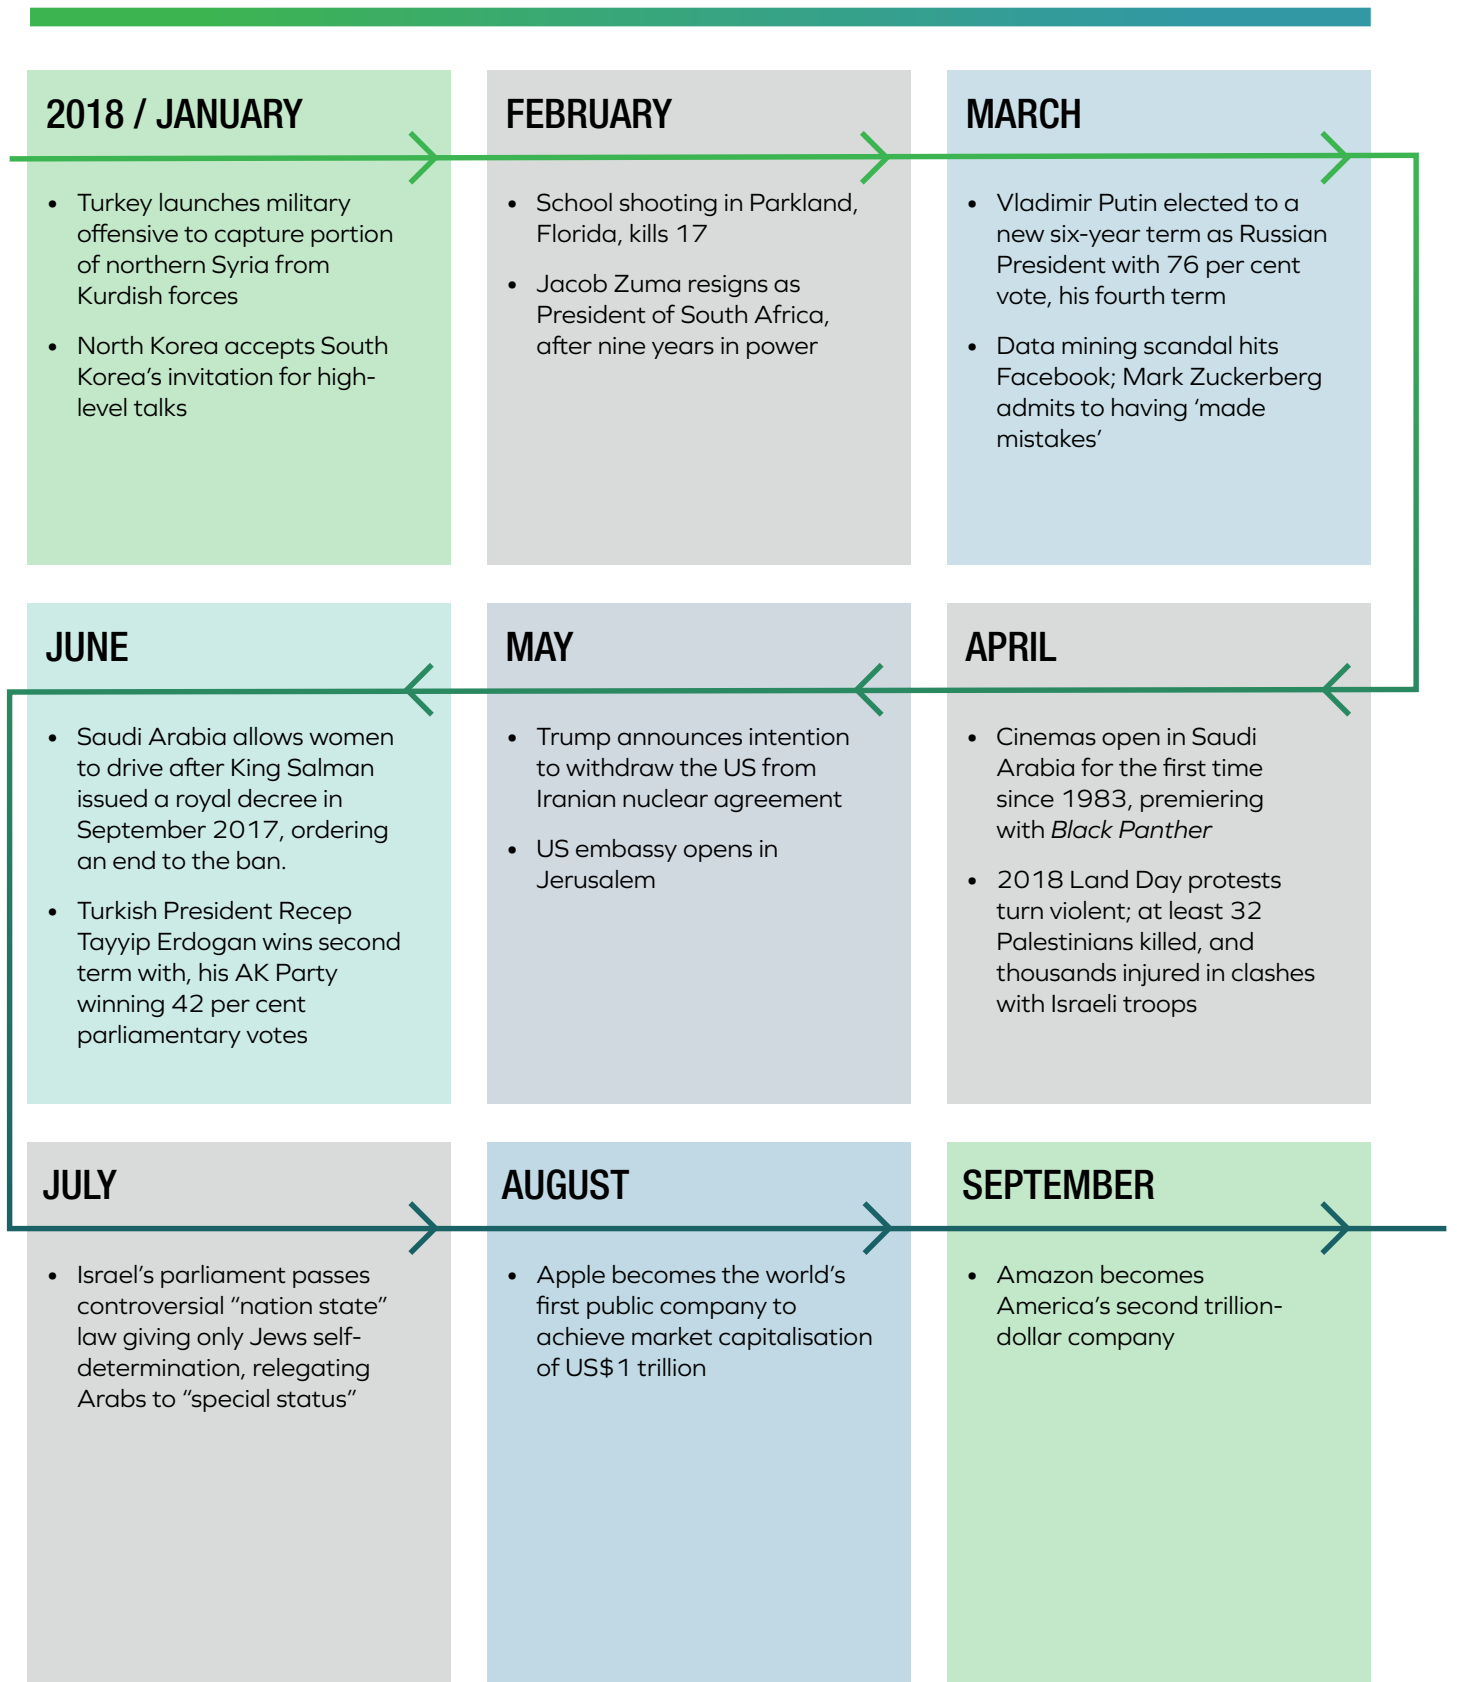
2018 / JANUARY

- Turkey launches military offensive to capture portion of northern Syria from Kurdish forces
- North Korea accepts South Korea's invitation for high-level talks

FEBRUARY

- School shooting in Parkland, Florida, kills 17
- Jacob Zuma resigns as President of South Africa, after nine years in power

MARCH

- Vladimir Putin elected to a new six-year term as Russian President with 76 per cent vote, his fourth term
- Data mining scandal hits Facebook; Mark Zuckerberg admits to having 'made mistakes'

JUNE

- Saudi Arabia allows women to drive after King Salman issued a royal decree in September 2017, ordering an end to the ban.
- Turkish President Recep Tayyip Erdogan wins second term with, his AK Party winning 42 per cent parliamentary votes

MAY

- Trump announces intention to withdraw the US from Iranian nuclear agreement
- US embassy opens in Jerusalem

APRIL

- Cinemas open in Saudi Arabia for the first time since 1983, premiering with Black Panther
- 2018 Land Day protests turn violent; at least 32 Palestinians killed, and thousands injured in clashes with Israeli troops

JULY

- Israel's parliament passes controversial "nation state" law giving only Jews self-determination, relegating Arabs to "special status"

AUGUST

- Apple becomes the world's first public company to achieve market capitalisation of US$1 trillion

SEPTEMBER

- Amazon becomes America's second trillion-dollar company